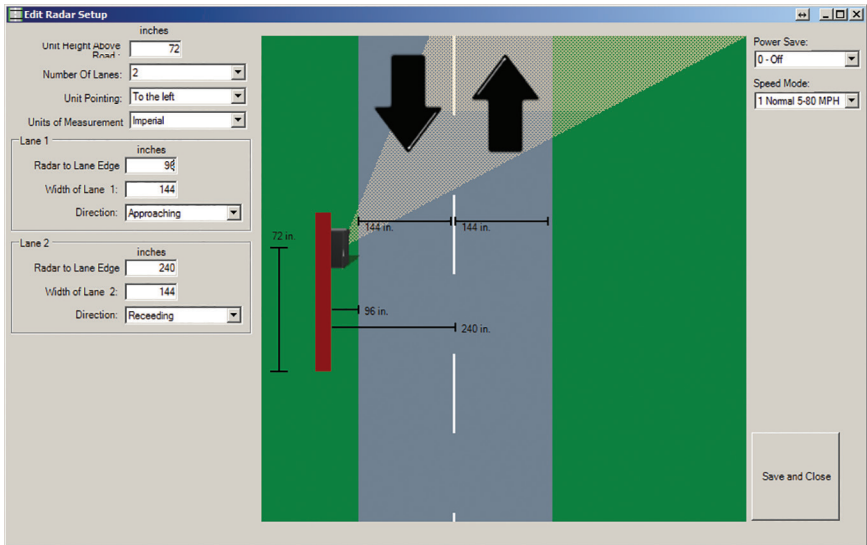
Edit Radar Setup

inches

Unit Height Above Road: 72

Number Of Lanes: 2

Unit Pointing: To the left

Units of Measurement: Imperial

Lane 1

inches

Radar to Lane Edge: 96

Width of Lane 1: 144

Direction: Approaching

Lane 2

inches

Radar to Lane Edge: 240

Width of Lane 2: 144

Direction: Receeding

72 in.

144 in.

144 in.

96 in.

240 in.

Power Save:

0 - Off

Speed Mode:

1 Normal 5-80 MPH

Save and Close